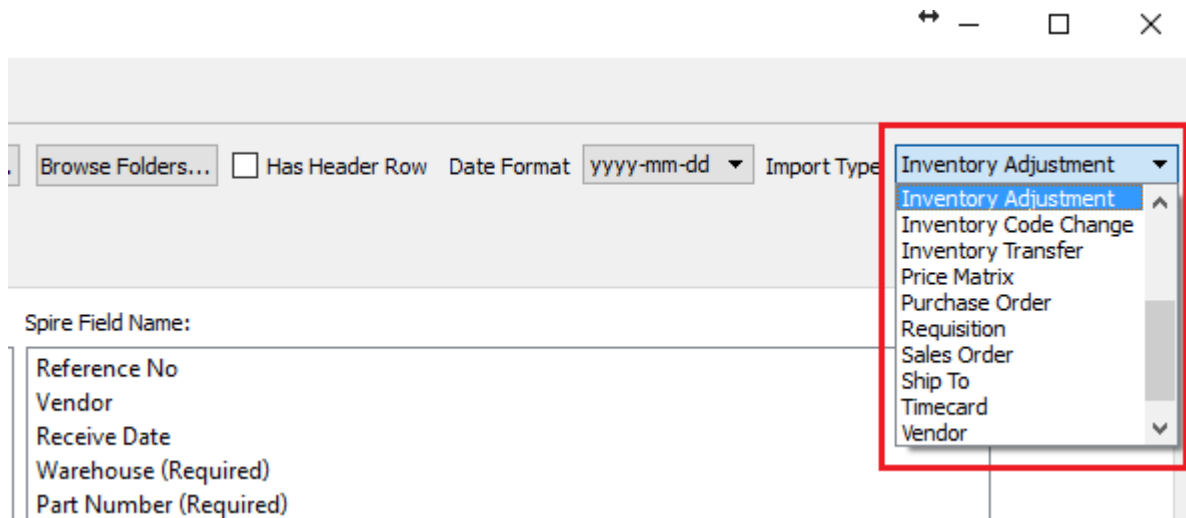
Browse Folders... Has Header Row Date Format yyyy-mm-dd Import Type Inventory Adjustment

Inventory Adjustment
Inventory Code Change
Inventory Transfer
Price Matrix
Purchase Order
Requisition
Sales Order
Ship To
Timecard
Vendor

Spire Field Name:

Reference No
Vendor
Receive Date
Warehouse (Required)
Part Number (Required)